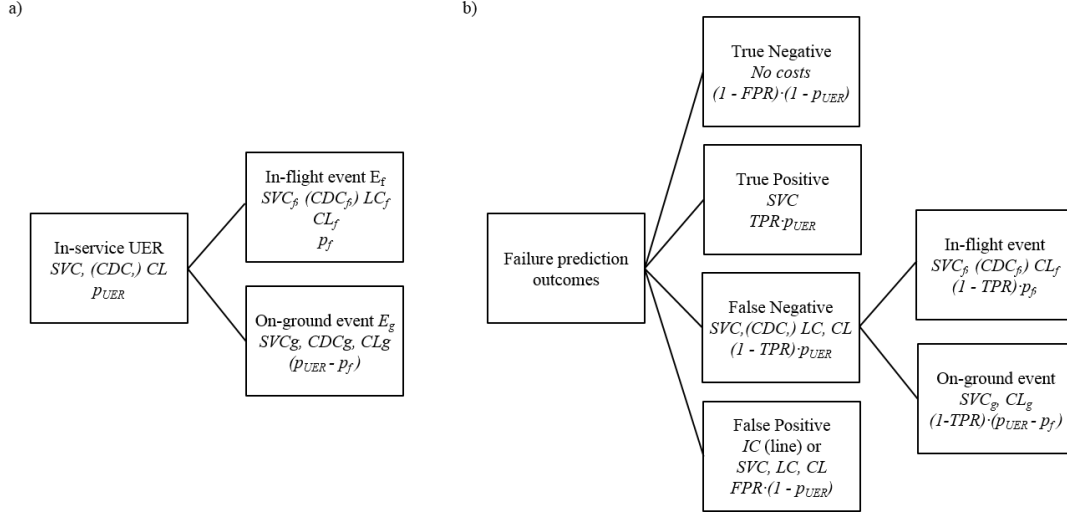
a)

In-service UER
$SVC$, $(CDC,)$ $CL$
$p_{UER}$

In-flight event $E_f$
$SVC_{fi}$ $(CDC_{fi})$ $LC_f$
$CL_f$
$p_f$

On-ground event $E_g$
$SVCg$, $CDCg$, $CLg$
$(p_{UER} - p_f)$

b)

Failure prediction outcomes

True Negative
No costs
$(1 - FPR)\cdot(1 - p_{UER})$

True Positive
$SVC$
$TPR\cdot p_{UER}$

False Negative
$SVC$,$(CDC,)$ $LC$, $CL$
$(1 - TPR)\cdot p_{UER}$

False Positive
$IC$ (line) or
$SVC$, $LC$, $CL$
$FPR\cdot(1 - p_{UER})$

In-flight event
$SVC_{fi}$ $(CDC_{fi})$ $CL_f$
$(1 - TPR)\cdot p_{fi}$

On-ground event
$SVC_g$, $CL_g$
$(1\text{-}TPR)\cdot(p_{UER} - p_f)$